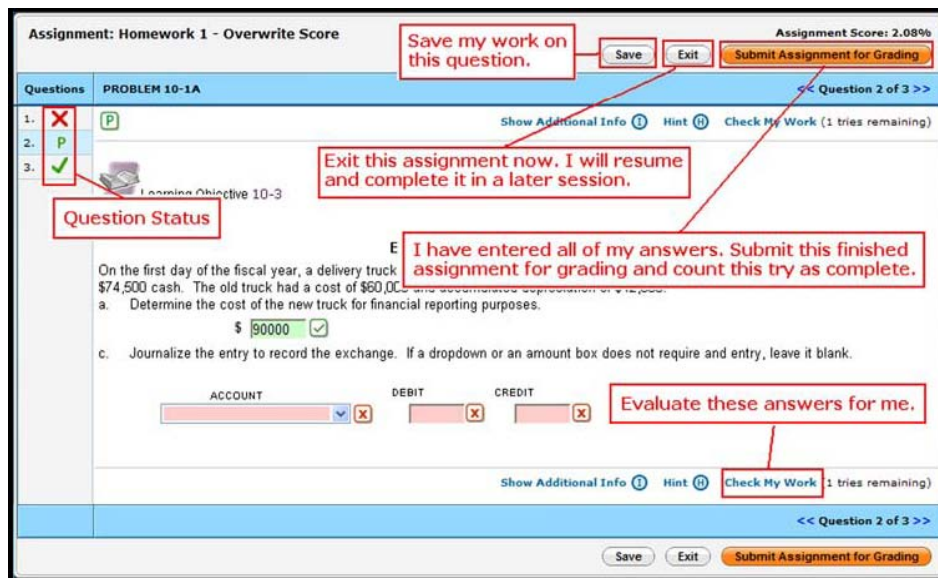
Assignment: Homework 1 - Overwrite Score

Save my work on this question.

Save | Exit | Submit Assignment for Grading

Assignment Score: 2.08%

Questions | PROBLEM 10-1A | << Question 2 of 3 >>

1. ✗
2. P
3. ✓

P

Show Additional Info Ⓘ Hint Ⓗ Check My Work (1 tries remaining)

Exit this assignment now. I will resume and complete it in a later session.

Learning Objective 10-3

Question Status

I have entered all of my answers. Submit this finished assignment for grading and count this try as complete.

E

On the first day of the fiscal year, a delivery truck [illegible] $74,500 cash. The old truck had a cost of $60,00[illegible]

a. Determine the cost of the new truck for financial reporting purposes.

$ 90000 ✓

c. Journalize the entry to record the exchange. If a dropdown or an amount box does not require and entry, leave it blank.

ACCOUNT | DEBIT | CREDIT

Evaluate these answers for me.

Show Additional Info Ⓘ Hint Ⓗ Check My Work 1 tries remaining)

<< Question 2 of 3 >>

Save | Exit | Submit Assignment for Grading